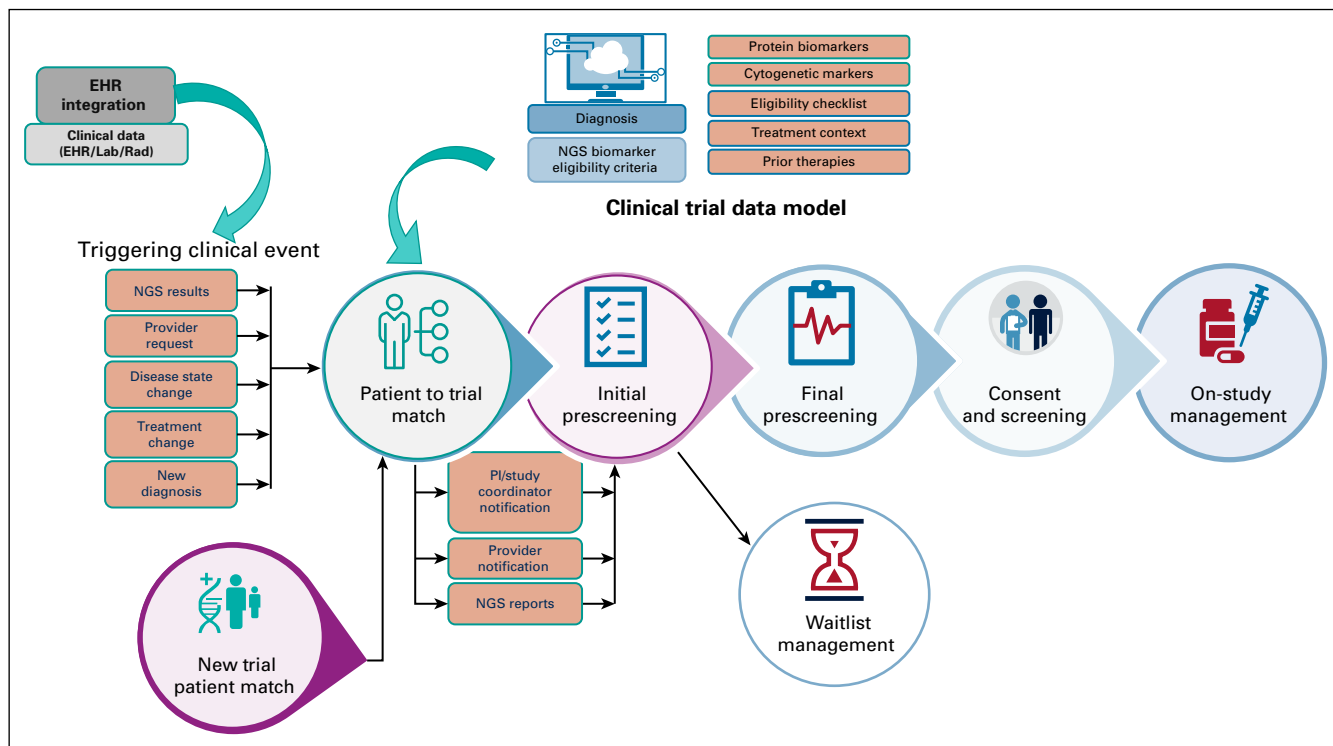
EHR integration

Clinical data (EHR/Lab/Rad)

Diagnosis

NGS biomarker eligibility criteria

Protein biomarkers

Cytogenetic markers

Eligibility checklist

Treatment context

Prior therapies

Clinical trial data model

Triggering clinical event

NGS results

Provider request

Disease state change

Treatment change

New diagnosis

Patient to trial match

Initial prescreening

Final prescreening

Consent and screening

On-study management

PI/study coordinator notification

Provider notification

NGS reports

Waitlist management

New trial patient match